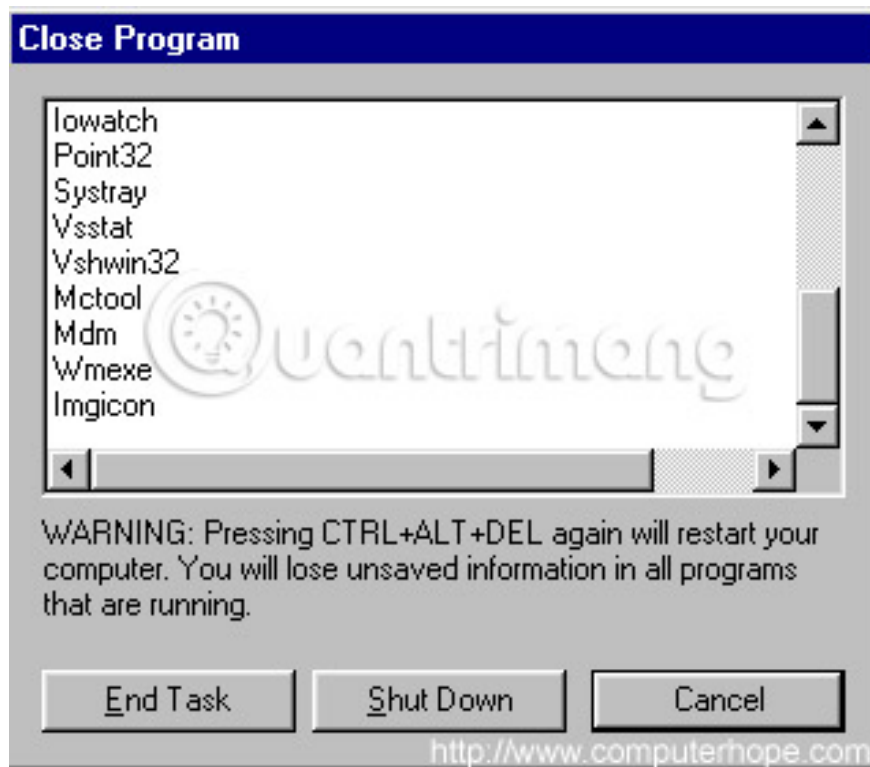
Close Program

Iowatch
Point32
Systray
Vsstat
Vshwin32
Mctool
Mdm
Wmexe
Imgicon

Quantrimang

WARNING: Pressing CTRL+ALT+DEL again will restart your computer. You will lose unsaved information in all programs that are running.

End Task | Shut Down | Cancel

http://www.computerhope.com